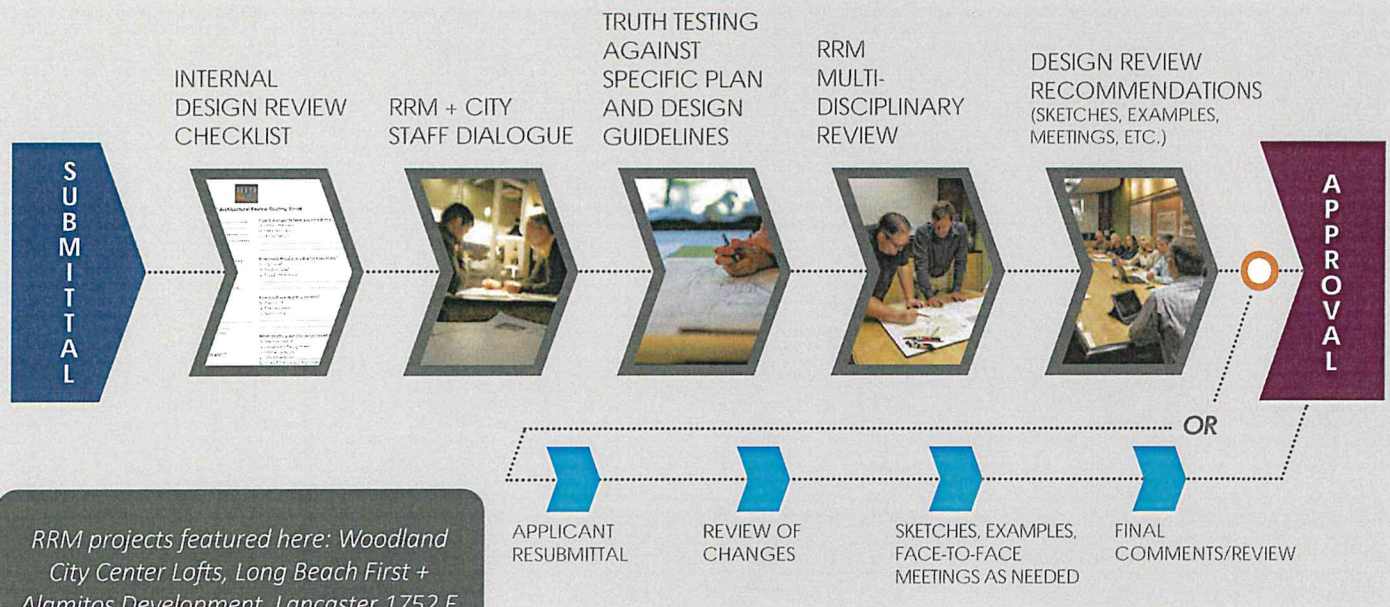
SUBMITTAL

INTERNAL DESIGN REVIEW CHECKLIST

Architectural Review Routing Sheet

RRM + CITY STAFF DIALOGUE

TRUTH TESTING AGAINST SPECIFIC PLAN AND DESIGN GUIDELINES

RRM MULTI-DISCIPLINARY REVIEW

DESIGN REVIEW RECOMMENDATIONS (SKETCHES, EXAMPLES, MEETINGS, ETC.)

APPROVAL

OR

APPLICANT RESUBMITTAL

REVIEW OF CHANGES

SKETCHES, EXAMPLES, FACE-TO-FACE MEETINGS AS NEEDED

FINAL COMMENTS/REVIEW

RRM projects featured here: Woodland City Center Lofts, Long Beach First + Alamitos Development, Lancaster 1752 E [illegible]